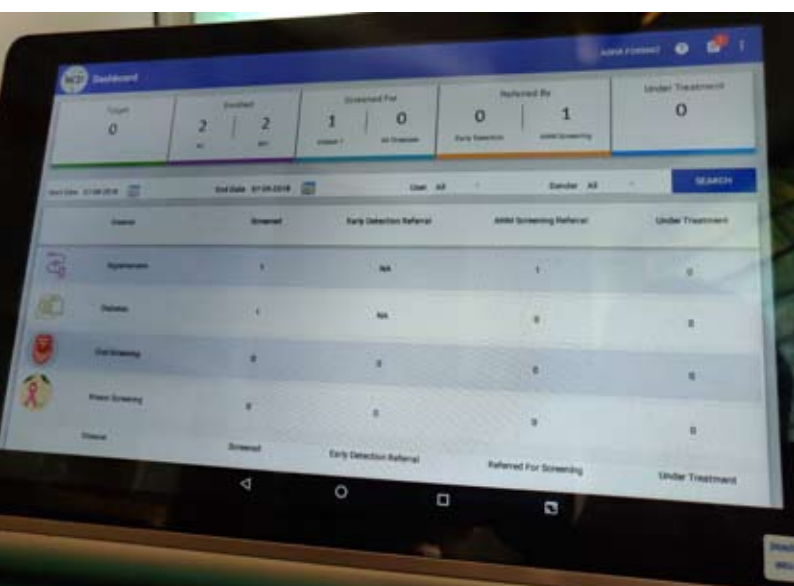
NCD Dashboard

ASHA Connect

| Target | Enrolled | Screened For | Referred By | Under Treatment |
|---|---|---|---|---|
| 0 | 2 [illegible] 2 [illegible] | 1 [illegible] 0 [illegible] | 0 Early Detection 1 ANM Screening | 0 |

Start Date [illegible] End Date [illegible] User All Gender All SEARCH

| Disease | Screened | Early Detection Referral | ANM Screening Referral | Under Treatment |
|---|---|---|---|---|
| Hypertension | 1 | NA | 1 | 0 |
| Diabetes | 1 | NA | 0 | 0 |
| Oral Screening | 0 | 0 | 0 | 0 |
| Breast Screening | 0 | 0 | 0 | 0 |
| Disease | Screened | Early Detection Referral | Referred For Screening | Under Treatment |